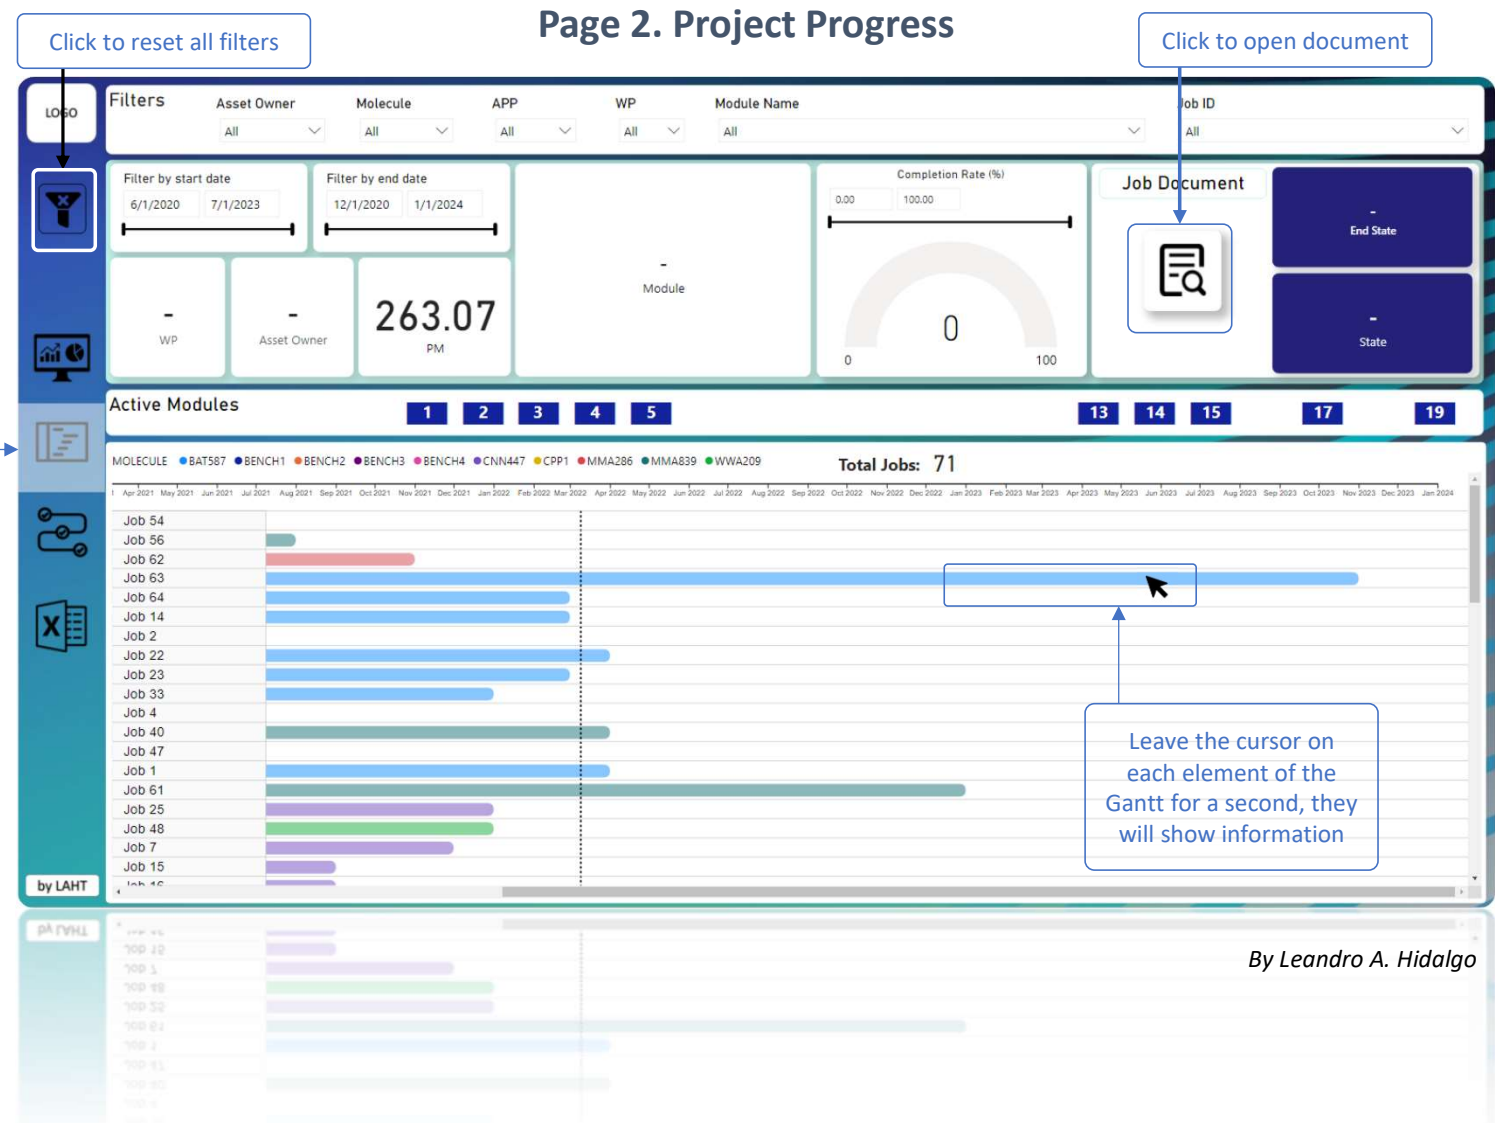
Click to reset all filters

Page 2. Project Progress

Click to open document

LOGO

Filters

Asset Owner
All

Molecule
All

APP
All

WP
All

Module Name
All

Job ID
All

Filter by start date
6/1/2020 7/1/2023

Filter by end date
12/1/2020 1/1/2024

-
Module

Completion Rate (%)
0.00 100.00

0
0 100

Job Document

-
End State

-
State

-
WP

-
Asset Owner

263.07
PM

Active Modules

1 2 3 4 5 13 14 15 17 19

MOLECULE ●BAT587 ●BENCH1 ●BENCH2 ●BENCH3 ●BENCH4 ●CNN447 ●CPP1 ●MMA286 ●MMA839 ●WWA209

Total Jobs: 71

Apr 2021 May 2021 Jun 2021 Jul 2021 Aug 2021 Sep 2021 Oct 2021 Nov 2021 Dec 2021 Jan 2022 Feb 2022 Mar 2022 Apr 2022 May 2022 Jun 2022 Jul 2022 Aug 2022 Sep 2022 Oct 2022 Nov 2022 Dec 2022 Jan 2023 Feb 2023 Mar 2023 Apr 2023 May 2023 Jun 2023 Jul 2023 Aug 2023 Sep 2023 Oct 2023 Nov 2023 Dec 2023 Jan 2024

Job 54
Job 56
Job 62
Job 63
Job 64
Job 14
Job 2
Job 22
Job 23
Job 33
Job 4
Job 40
Job 47
Job 1
Job 61
Job 25
Job 48
Job 7
Job 15
Job 16

Leave the cursor on each element of the Gantt for a second, they will show information

by LAHT

By Leandro A. Hidalgo